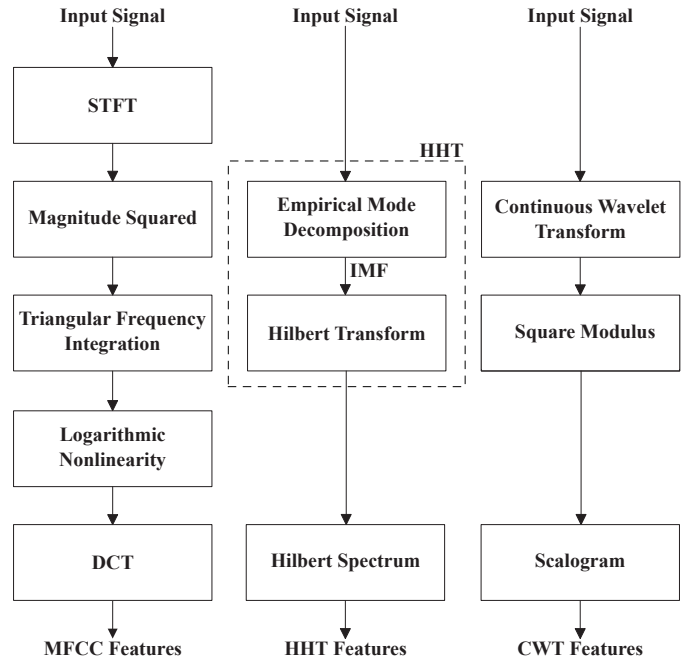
Input Signal

STFT

Magnitude Squared

Triangular Frequency Integration

Logarithmic Nonlinearity

DCT

MFCC Features

Input Signal

HHT

Empirical Mode Decomposition

IMF

Hilbert Transform

Hilbert Spectrum

HHT Features

Input Signal

Continuous Wavelet Transform

Square Modulus

Scalogram

CWT Features